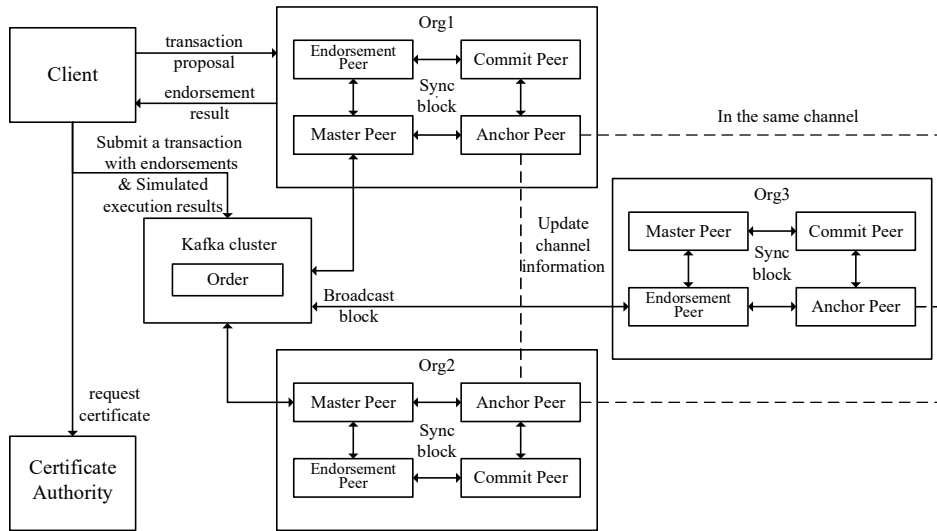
Client

transaction proposal

endorsement result

Org1

Endorsement Peer

Commit Peer

Sync block

Master Peer

Anchor Peer

In the same channel

Submit a transaction with endorsements & Simulated execution results

Kafka cluster

Order

Update channel information

Org3

Master Peer

Commit Peer

Sync block

Endorsement Peer

Anchor Peer

Broadcast block

Org2

Master Peer

Anchor Peer

Sync block

Endorsement Peer

Commit Peer

request certificate

Certificate Authority